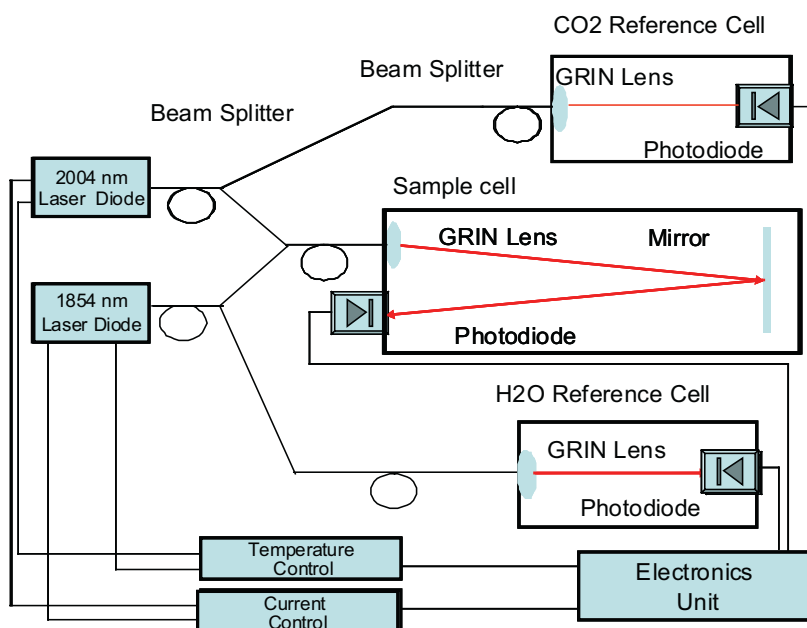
CO2 Reference Cell

Beam Splitter

GRIN Lens

Photodiode

Beam Splitter

2004 nm Laser Diode

Sample cell

GRIN Lens

Mirror

1854 nm Laser Diode

Photodiode

H2O Reference Cell

GRIN Lens

Photodiode

Temperature Control

Electronics Unit

Current Control